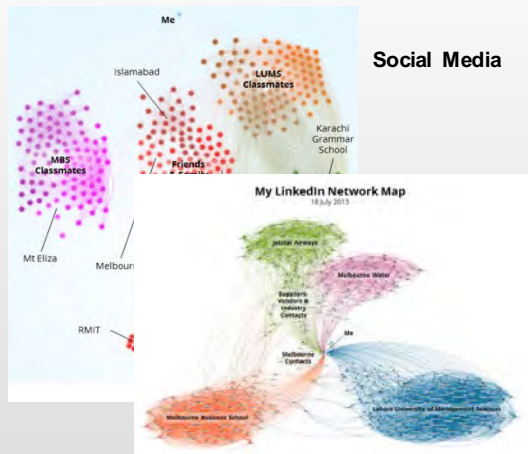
Me

Social Media

Islamabad

LUMS Classmates

MBS Classmates

Friends & Family

Karachi Grammar School

Mt Eliza

Melbourn

RMIT

My LinkedIn Network Map

18 July 2013

Jetstar Airways

Melbourne Water

Suppliers Vendors & Industry Contacts

Me

Melbourne Contacts

Melbourne Business School

Lahore University of Management Sciences